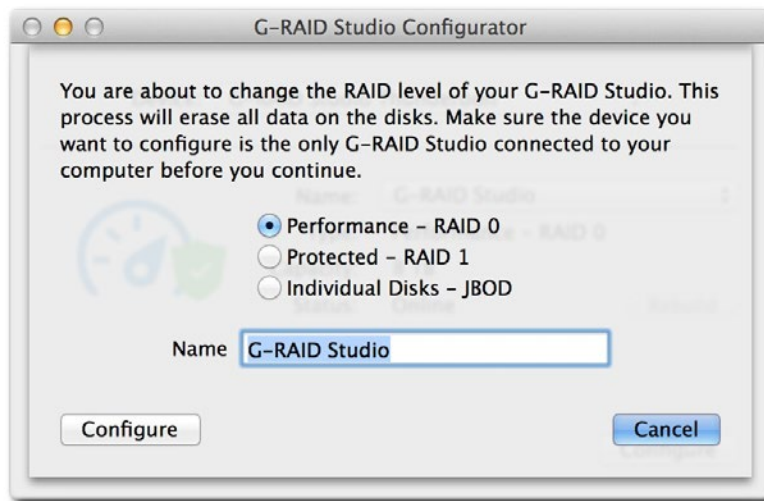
G-RAID Studio Configurator

You are about to change the RAID level of your G-RAID Studio. This process will erase all data on the disks. Make sure the device you want to configure is the only G-RAID Studio connected to your computer before you continue.

Performance - RAID 0
Protected - RAID 1
Individual Disks - JBOD

Name G-RAID Studio

Configure

Cancel